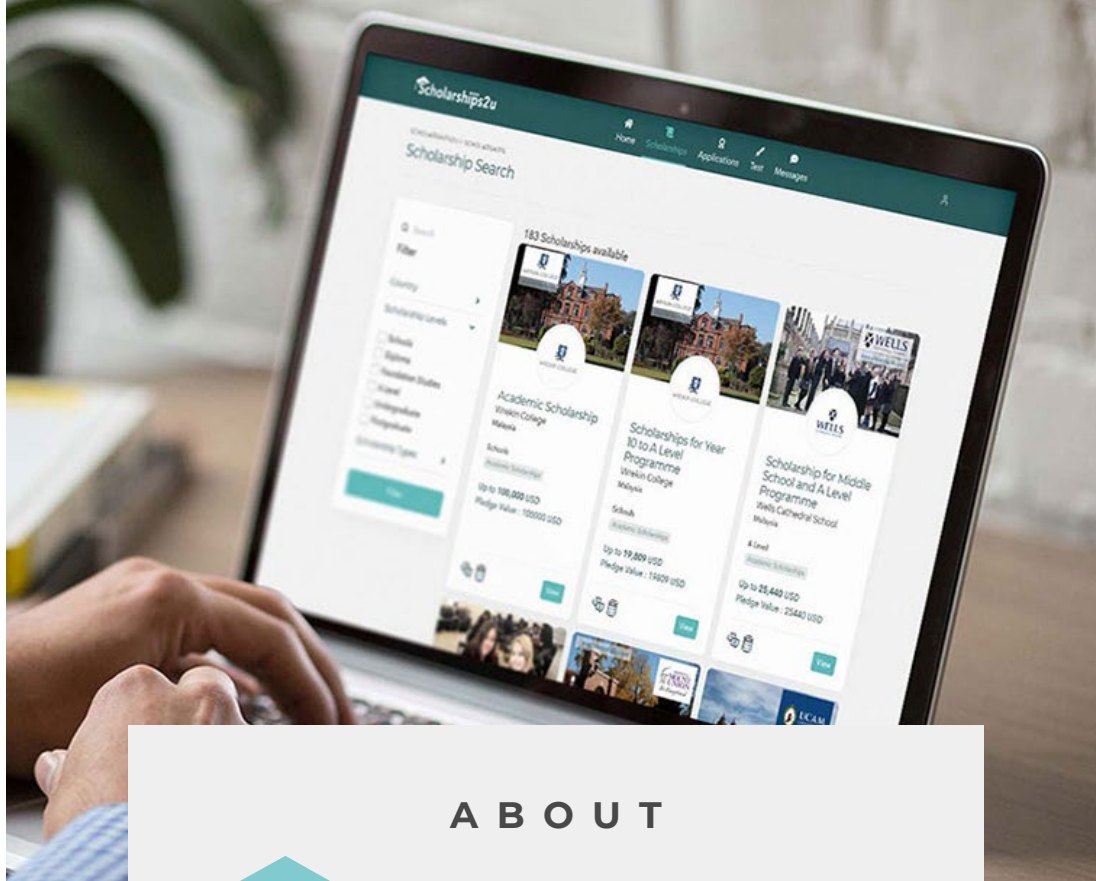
Scholarships2u

Home Scholarships Applications Test Messages

Scholarship Search

Search
Filter
Country
Scholarship Levels
Schools
Diploma
Foundation Studies
A Level
Undergraduate
Postgraduate
Scholarship Types
Filter

183 Scholarships available

Academic Scholarship
Wrekin College
Malaysia
Schools
Academic Scholarships
Up to 100,000 USD
Pledge Value : 100000 USD
View

Scholarships for Year 10 to A Level Programme
Wrekin College
Malaysia
Schools
Academic Scholarships
Up to 19,609 USD
Pledge Value : 19609 USD
View

WELLS
Scholarship for Middle School and A Level Programme
Wells Cathedral School
Malaysia
A Level
Academic Scholarships
Up to 25,440 USD
Pledge Value : 25440 USD
View

UCAM

ABOUT